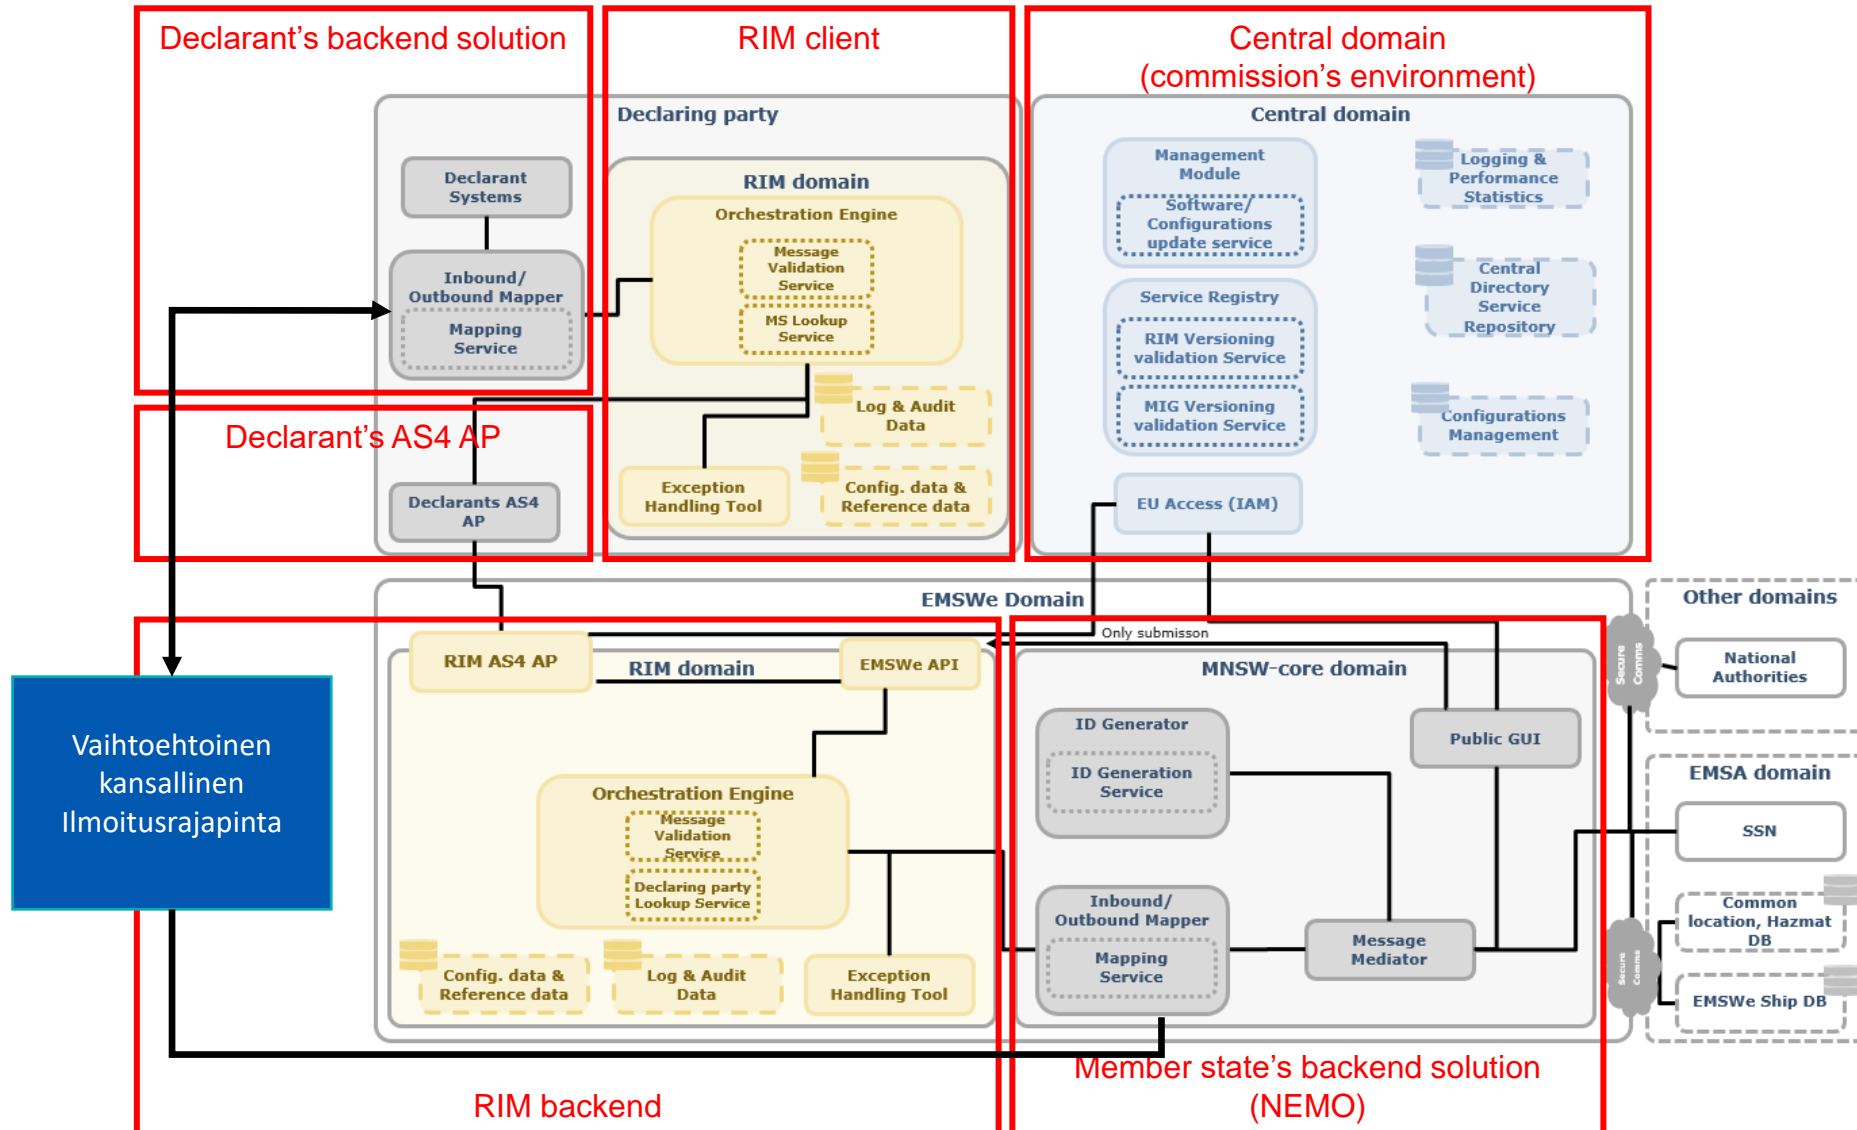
Declarant's backend solution

RIM client

Central domain
(commission's environment)

Declaring party

Central domain

Declarant Systems

Inbound/ Outbound Mapper

Mapping Service

RIM domain

Orchestration Engine

Message Validation Service

MS Lookup Service

Log & Audit Data

Exception Handling Tool

Config. data & Reference data

Management Module

Software/ Configurations update service

Logging & Performance Statistics

Central Directory Service Repository

Service Registry

RIM Versioning validation Service

MIG Versioning validation Service

Configurations Management

EU Access (IAM)

Declarant's AS4 AP

Declarants AS4 AP

EMSWe Domain

Other domains

National Authorities

Only submisson

RIM AS4 AP

RIM domain

EMSWe API

MNSW-core domain

Public GUI

ID Generator

ID Generation Service

EMSA domain

SSN

Vaihtoehtoinen kansallinen Ilmoitusrajapinta

Orchestration Engine

Message Validation Service

Declaring party Lookup Service

Inbound/ Outbound Mapper

Mapping Service

Message Mediator

Common location, Hazmat DB

EMSWe Ship DB

Secure Comms

Secure Comms

Config. data & Reference data

Log & Audit Data

Exception Handling Tool

Member state's backend solution
(NEMO)

RIM backend